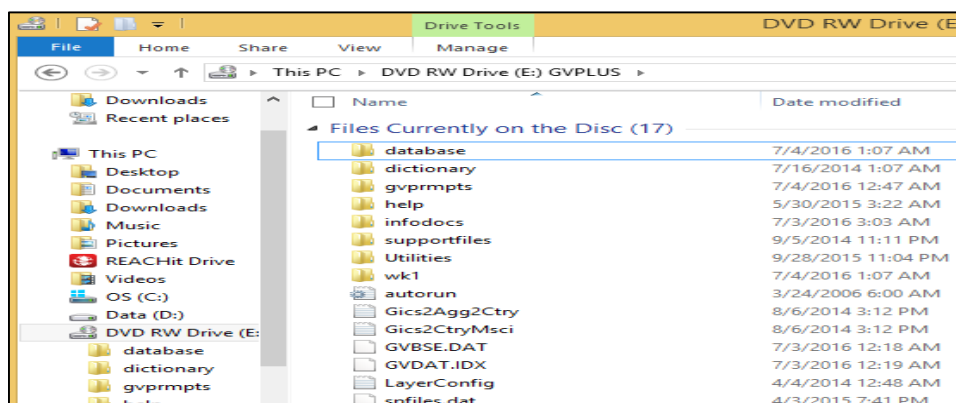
Drive Tools
DVD RW Drive (E

File | Home | Share | View | Manage

This PC ▸ DVD RW Drive (E:) GVPLUS ▸

Downloads
Recent places

This PC
Desktop
Documents
Downloads
Music
Pictures
REACHit Drive
Videos
OS (C:)
Data (D:)
DVD RW Drive (E:
database
dictionary
gvprmpts

Name | Date modified

Files Currently on the Disc (17)

| Name | Date modified |
|---|---|
| database | 7/4/2016 1:07 AM |
| dictionary | 7/16/2014 1:07 AM |
| gvprmpts | 7/4/2016 12:47 AM |
| help | 5/30/2015 3:22 AM |
| infodocs | 7/3/2016 3:03 AM |
| supportfiles | 9/5/2014 11:11 PM |
| Utilities | 9/28/2015 11:04 PM |
| wk1 | 7/4/2016 1:07 AM |
| autorun | 3/24/2006 6:00 AM |
| Gics2Agg2Ctry | 8/6/2014 3:12 PM |
| Gics2CtryMsci | 8/6/2014 3:12 PM |
| GVBSE.DAT | 7/3/2016 12:18 AM |
| GVDAT.IDX | 7/3/2016 12:19 AM |
| LayerConfig | 4/4/2014 12:48 AM |
| spfiles.dat | 4/3/2015 7:41 PM |